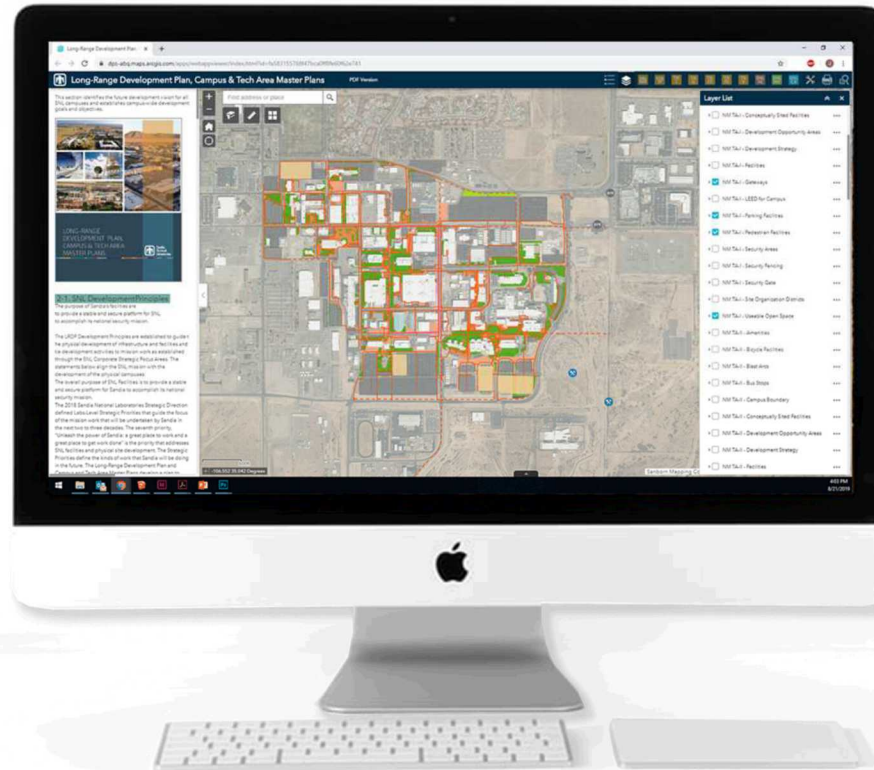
Long-Range Development Plan ×

dpis-abq.maps.arcgis.com/apps/webappviewer/index.html?id=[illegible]

Long-Range Development Plan, Campus & Tech Area Master Plans

PDF Version

Find address or place

This section identifies the future development vision for all SNL campuses and establishes campus-wide development goals and objectives.

LONG-RANGE DEVELOPMENT PLAN, CAMPUS & TECH AREA MASTER PLANS

2-1: SNL Development Principles

The purpose of Sandia's facilities are to provide a stable and secure platform for SNL to accomplish its national security mission.

The LRDP Development Principles are established to guide the physical development of infrastructure and facilities and tie development activities to mission work as established through the SNL Corporate Strategic Focus Areas. The statements below align the SNL mission with the development of the physical campuses.

The overall purpose of SNL facilities is to provide a stable and secure platform for Sandia to accomplish its national security mission.

The 2018 Sandia National Laboratories Strategic Direction defined Labs-Level Strategic Priorities that guide the focus of the mission work that will be undertaken by Sandia in the next two to three decades. The seventh priority, "Unleash the power of Sandia: a great place to work and a great place to get work done" is the priority that addresses SNL facilities and physical site development. The Strategic Priorities define the kinds of work that Sandia will be doing in the future. The Long-Range Development Plan and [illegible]

Layer List

NM TA-I - Conceptually Sited Facilities
NM TA-I - Development Opportunity Areas
NM TA-I - Development Strategy
NM TA-I - Facilities
NM TA-I - Gateways
NM TA-I - LEED for Campus
NM TA-I - Parking Facilities
NM TA-I - Pedestrian Facilities
NM TA-I - Security Areas
NM TA-I - Security Parking
NM TA-I - Security Gate
NM TA-I - Site Organization Districts
NM TA-I - Useable Open Space
NM TA-I - Amenities
NM TA-I - Bicycle Facilities
NM TA-I - Blast Area
NM TA-I - Bus Stops
NM TA-I - Campus Boundary
NM TA-I - Conceptually Sited Facilities
NM TA-I - Development Opportunity Areas
NM TA-I - Development Strategy
NM TA-I - Facilities

-106.552 35.042 Degrees

Sanborn Mapping Co

4:03 PM
8/21/2019